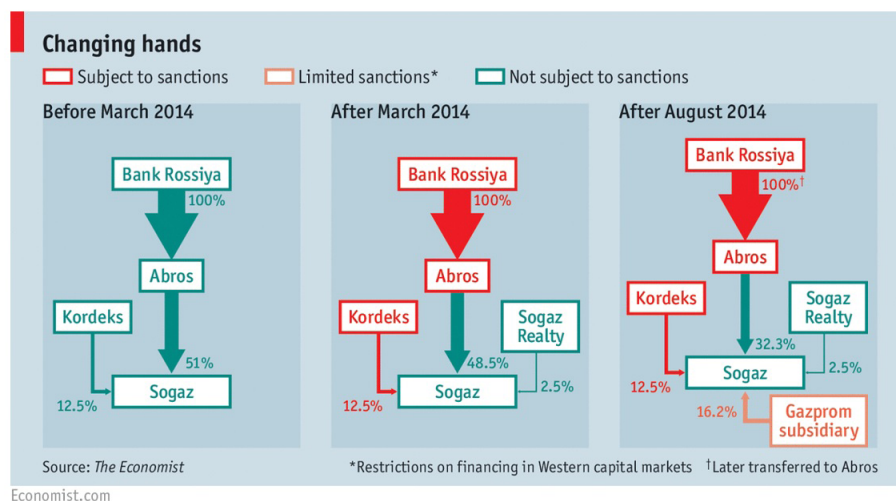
Changing hands

Subject to sanctions
Limited sanctions*
Not subject to sanctions

Before March 2014

Bank Rossiya
100%
Abros
Kordeks
51%
12.5%
Sogaz

After March 2014

Bank Rossiya
100%
Abros
Kordeks
Sogaz Realty
48.5%
12.5%
Sogaz
2.5%

After August 2014

Bank Rossiya
100%†
Abros
Kordeks
Sogaz Realty
32.3%
12.5%
Sogaz
2.5%
16.2%
Gazprom subsidiary

Source: The Economist

*Restrictions on financing in Western capital markets
†Later transferred to Abros

Economist.com